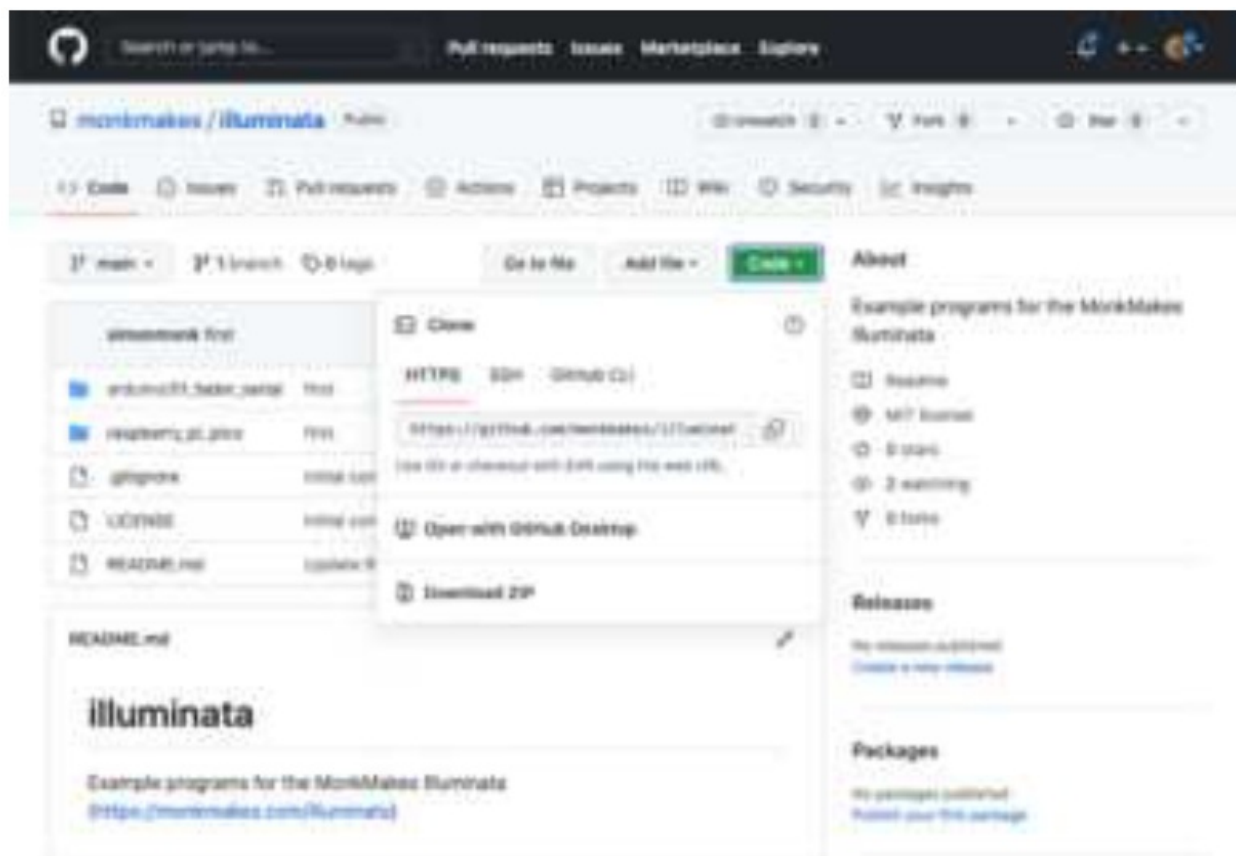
Search or jump to... Pull requests Issues Marketplace Explore

monkmakes / illuminata Public

Unwatch 2 Fork 0 Star 0

Code Issues Pull requests Actions Projects Wiki Security Insights

main 1 branch 0 tags Go to file Add file Code

simonmonk first

arduino_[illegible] first

raspberry_pi_pico first

.gitignore Initial com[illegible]

LICENSE Initial com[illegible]

README.md Update R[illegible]

Clone

HTTPS SSH GitHub CLI

https://github.com/monkmakes/illuminat

Use Git or checkout with SVN using the web URL.

Open with GitHub Desktop

Download ZIP

About

Example programs for the MonkMakes Illuminata

Readme

MIT license

0 stars

2 watching

0 forks

Releases

No releases published

Create a new release

Packages

No packages published

Publish your first package

README.md

illuminata

Example programs for the MonkMakes Illuminata (https://monkmakes.com/illuminata)